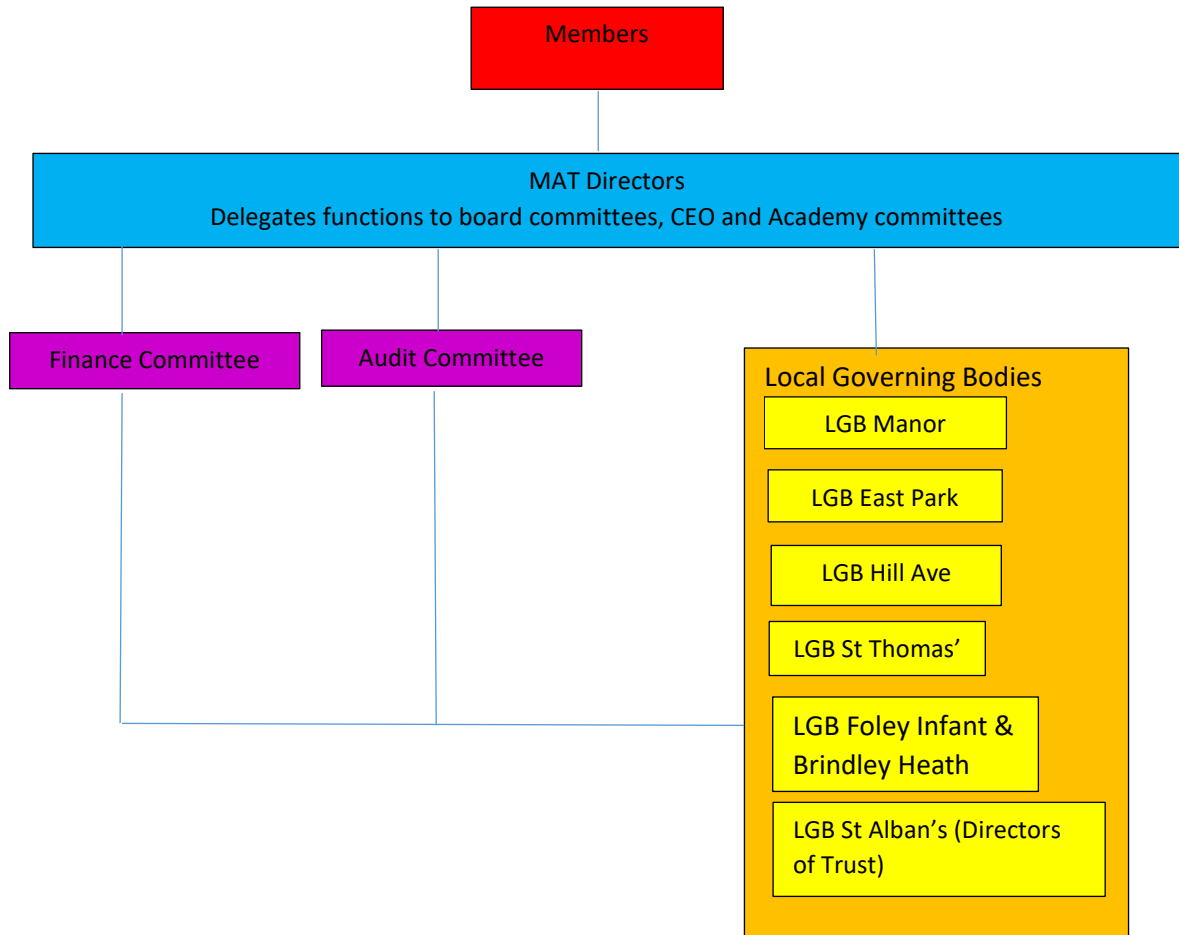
Members

MAT Directors
Delegates functions to board committees, CEO and Academy committees

Finance Committee

Audit Committee

Local Governing Bodies

LGB Manor

LGB East Park

LGB Hill Ave

LGB St Thomas’

LGB Foley Infant & Brindley Heath

LGB St Alban’s (Directors of Trust)